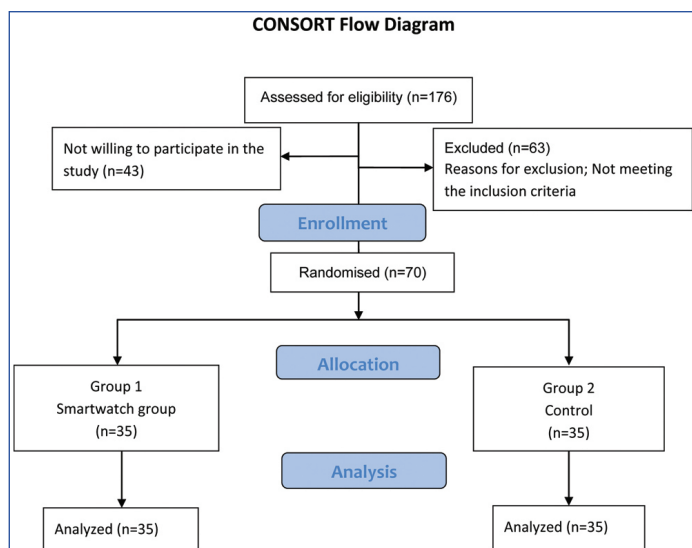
CONSORT Flow Diagram

Assessed for eligibility (n=176)

Not willing to participate in the study (n=43)

Excluded (n=63)
Reasons for exclusion; Not meeting the inclusion criteria

Enrollment

Randomised (n=70)

Allocation

Group 1
Smartwatch group
(n=35)

Group 2
Control
(n=35)

Analysis

Analyzed (n=35)

Analyzed (n=35)